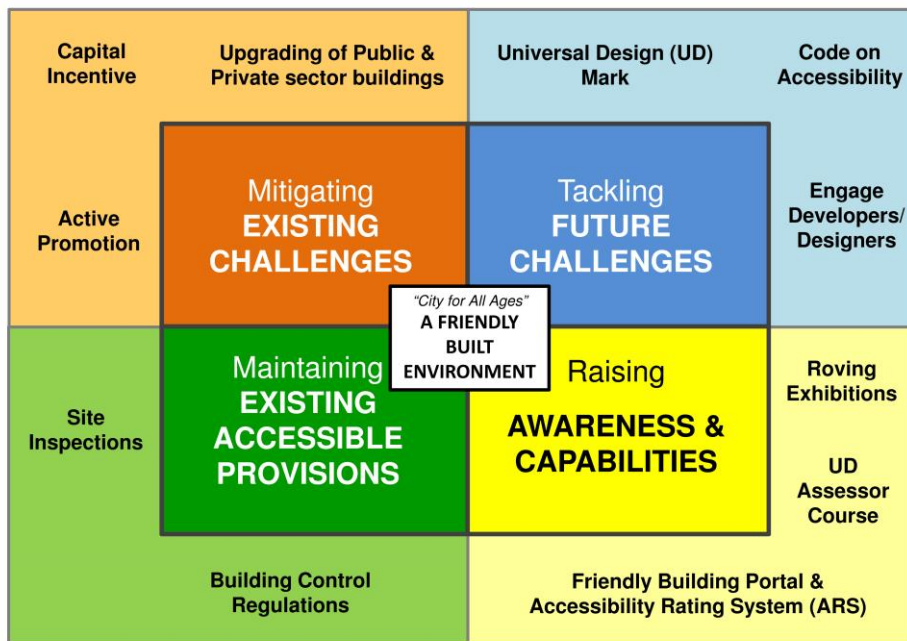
Capital Incentive

Upgrading of Public & Private sector buildings

Universal Design (UD) Mark

Code on Accessibility

Active Promotion

Mitigating EXISTING CHALLENGES

Tackling FUTURE CHALLENGES

Engage Developers/ Designers

"City for All Ages" A FRIENDLY BUILT ENVIRONMENT

Site Inspections

Maintaining EXISTING ACCESSIBLE PROVISIONS

Raising AWARENESS & CAPABILITIES

Roving Exhibitions

UD Assessor Course

Building Control Regulations

Friendly Building Portal & Accessibility Rating System (ARS)